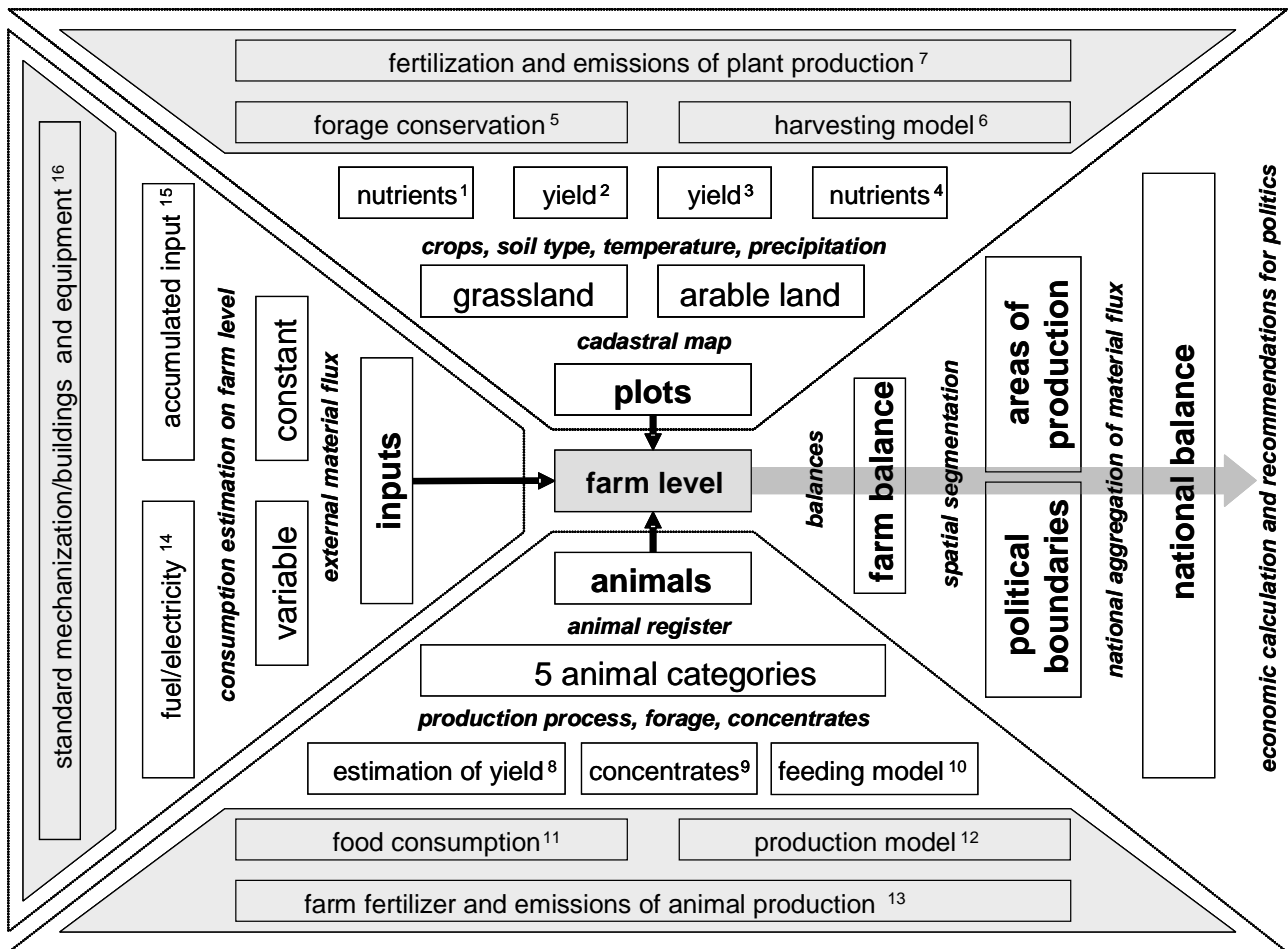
fertilization and emissions of plant production $^{7}$

forage conservation $^{5}$

harvesting model $^{6}$

nutrients $^{1}$

yield $^{2}$

yield $^{3}$

nutrients $^{4}$

crops, soil type, temperature, precipitation

grassland

arable land

cadastral map

plots

standard mechanization/buildings and equipment $^{16}$

accumulated input $^{15}$

consumption estimation on farm level

constant

variable

fuel/electricity $^{14}$

external material flux

inputs

farm level

animals

animal register

balances

farm balance

spatial segmentation

areas of production

political boundaries

national aggregation of material flux

national balance

economic calculation and recommendations for politics

5 animal categories

production process, forage, concentrates

estimation of yield $^{8}$

concentrates $^{9}$

feeding model $^{10}$

food consumption $^{11}$

production model $^{12}$

farm fertilizer and emissions of animal production $^{13}$